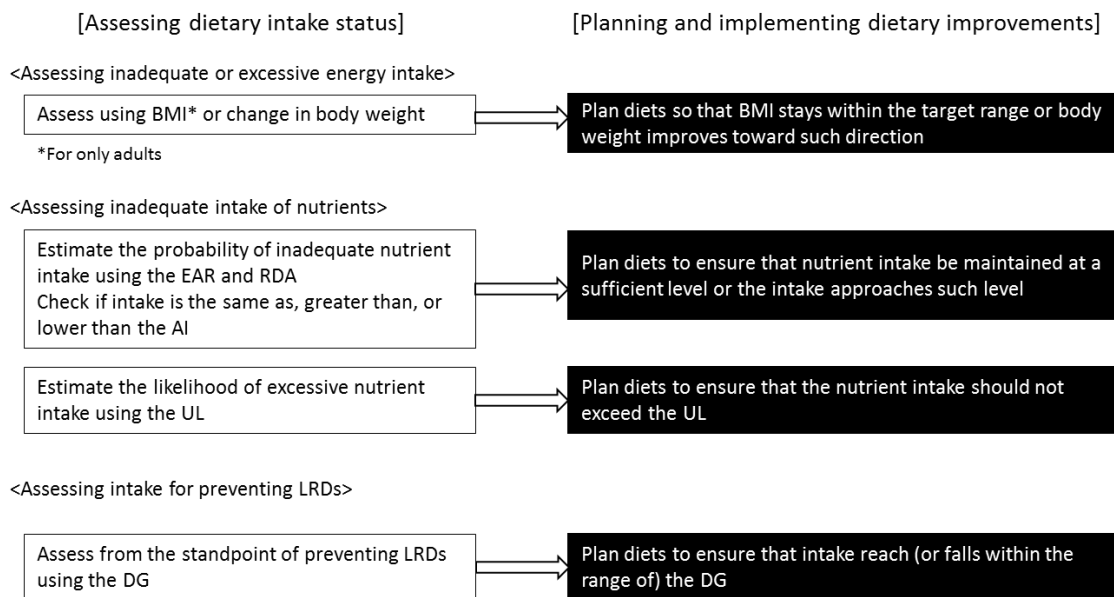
[Assessing dietary intake status]

[Planning and implementing dietary improvements]

<Assessing inadequate or excessive energy intake>

Assess using BMI* or change in body weight

*For only adults

Plan diets so that BMI stays within the target range or body weight improves toward such direction

<Assessing inadequate intake of nutrients>

Estimate the probability of inadequate nutrient intake using the EAR and RDA
Check if intake is the same as, greater than, or lower than the AI

Plan diets to ensure that nutrient intake be maintained at a sufficient level or the intake approaches such level

Estimate the likelihood of excessive nutrient intake using the UL

Plan diets to ensure that the nutrient intake should not exceed the UL

<Assessing intake for preventing LRDs>

Assess from the standpoint of preventing LRDs using the DG

Plan diets to ensure that intake reach (or falls within the range of) the DG